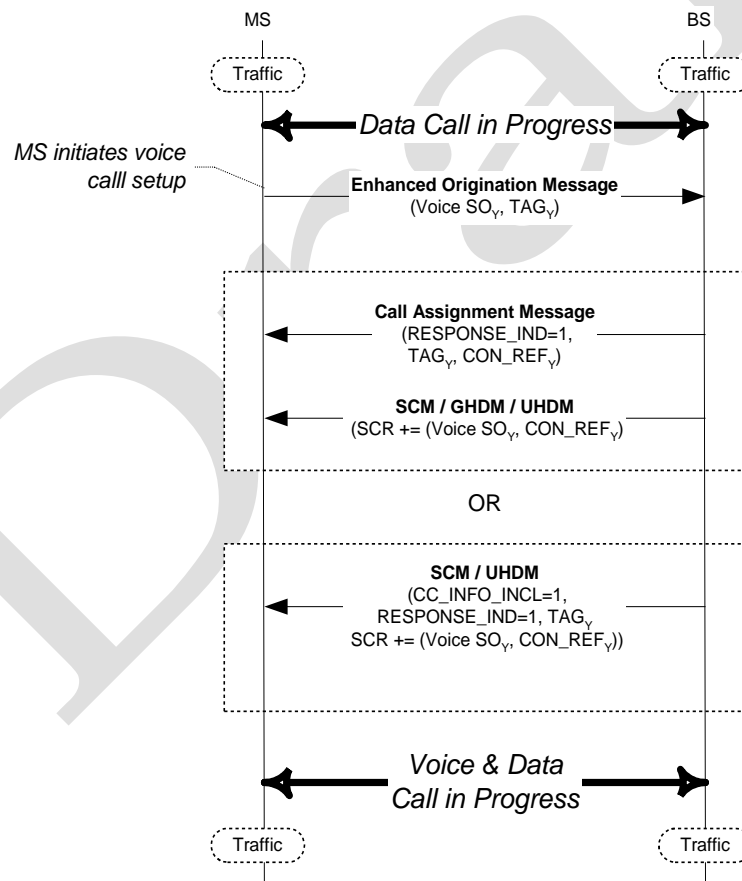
MS

BS

Traffic

Traffic

Data Call in Progress

MS initiates voice calll setup

**Enhanced Origination Message**
(Voice $SO_Y$, $TAG_Y$)

**Call Assignment Message**
(RESPONSE_IND=1, $TAG_Y$, $CON\_REF_Y$)

**SCM / GHDM / UHDM**
(SCR += (Voice $SO_Y$, $CON\_REF_Y$)

OR

**SCM / UHDM**
(CC_INFO_INCL=1, RESPONSE_IND=1, $TAG_Y$
SCR += (Voice $SO_Y$, $CON\_REF_Y$))

Voice & Data Call in Progress

Traffic

Traffic